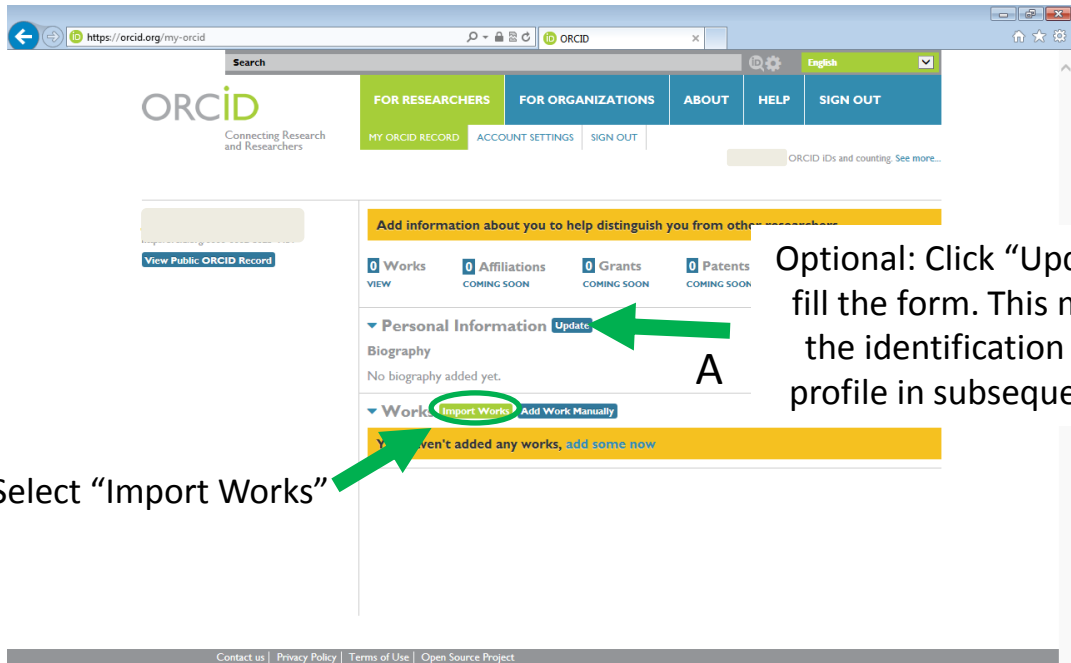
https://orcid.org/my-orcid

ORCID

Search

English

ORCID
Connecting Research and Researchers

FOR RESEARCHERS | FOR ORGANIZATIONS | ABOUT | HELP | SIGN OUT

MY ORCID RECORD | ACCOUNT SETTINGS | SIGN OUT

ORCID iDs and counting. See more...

View Public ORCID Record

Add information about you to help distinguish you from other researchers

0 Works VIEW
0 Affiliations COMING SOON
0 Grants COMING SOON
0 Patents COMING SOON

Optional: Click "Upd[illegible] fill the form. This m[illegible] the identification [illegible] profile in subseque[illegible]

Personal Information Update

Biography

No biography added yet.

A

Works Import Works Add Work Manually

Y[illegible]ven't added any works, add some now

Select "Import Works"

Contact us | Privacy Policy | Terms of Use | Open Source Project